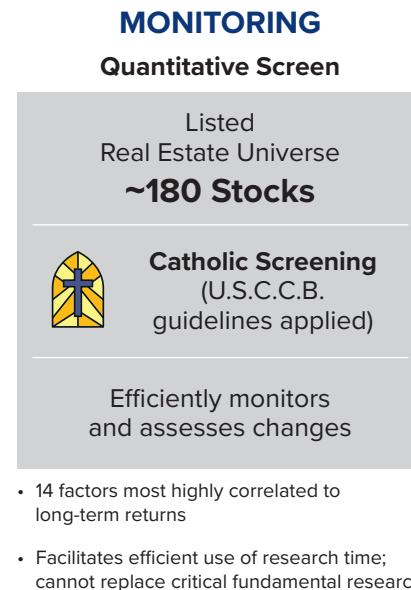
MONITORING

Quantitative Screen

Listed
Real Estate Universe
~180 Stocks

Catholic Screening
(U.S.C.C.B.
guidelines applied)

Efficiently monitors
and assesses changes

• 14 factors most highly correlated to long-term returns

• Facilitates efficient use of research time; cannot replace critical fundamental researc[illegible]